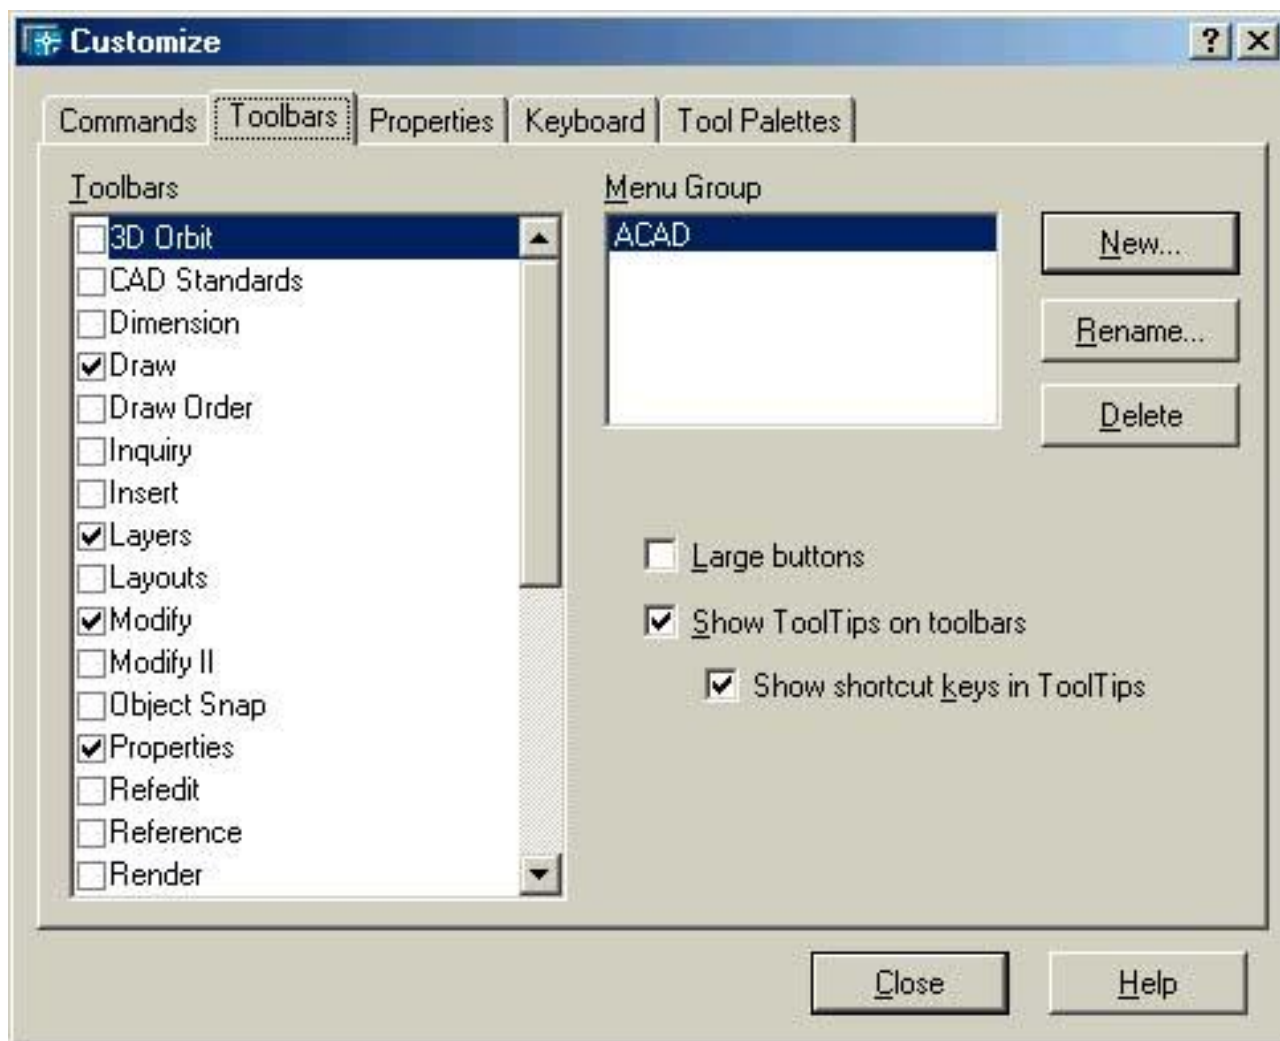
Customize

?
X

Commands
Toolbars
Properties
Keyboard
Tool Palettes

Toolbars

3D Orbit
CAD Standards
Dimension
Draw
Draw Order
Inquiry
Insert
Layers
Layouts
Modify
Modify II
Object Snap
Properties
Refedit
Reference
Render

Menu Group

ACAD

New...
Rename...
Delete

Large buttons
Show ToolTips on toolbars
Show shortcut keys in ToolTips

Close
Help